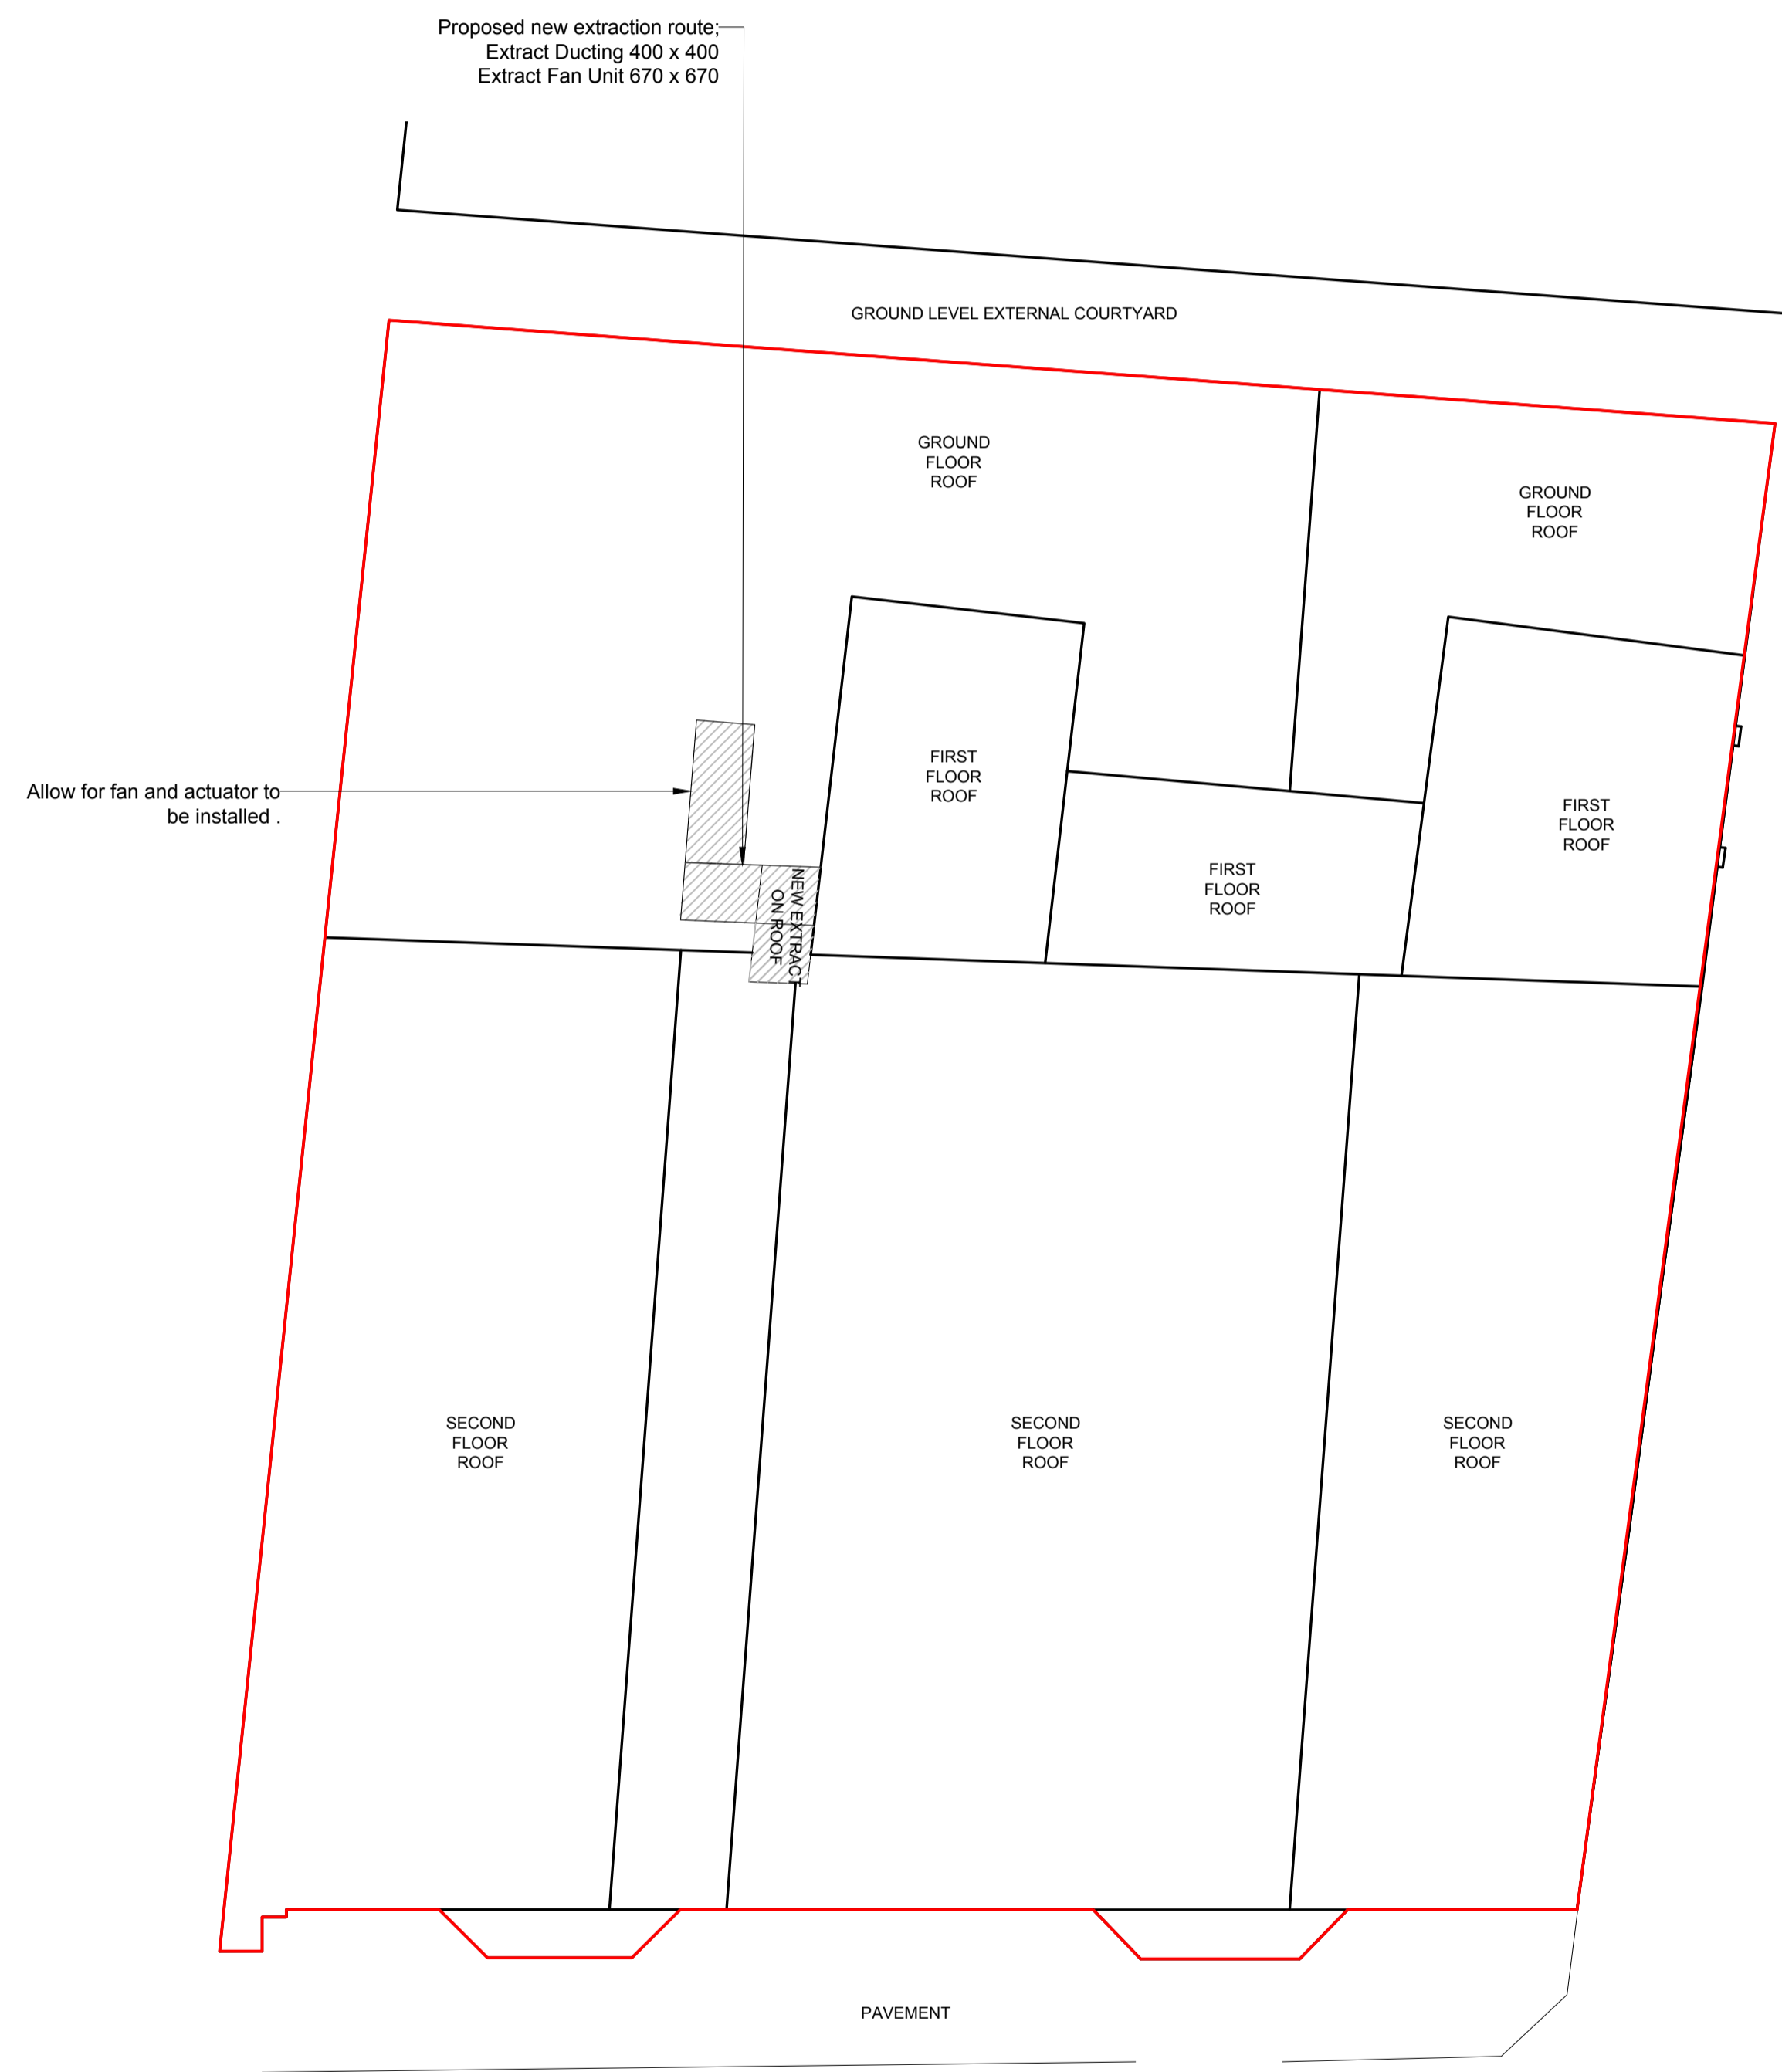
Proposed new extraction route;
Extract Ducting 400 x 400
Extract Fan Unit 670 x 670

GROUND LEVEL EXTERNAL COURTYARD

GROUND
FLOOR
ROOF

GROUND
FLOOR
ROOF

FIRST
FLOOR
ROOF

Allow for fan and actuator to be installed .

FIRST
FLOOR
ROOF

FIRST
FLOOR
ROOF

NEW EXTRACT ON ROOF

SECOND
FLOOR
ROOF

SECOND
FLOOR
ROOF

SECOND
FLOOR
ROOF

PAVEMENT